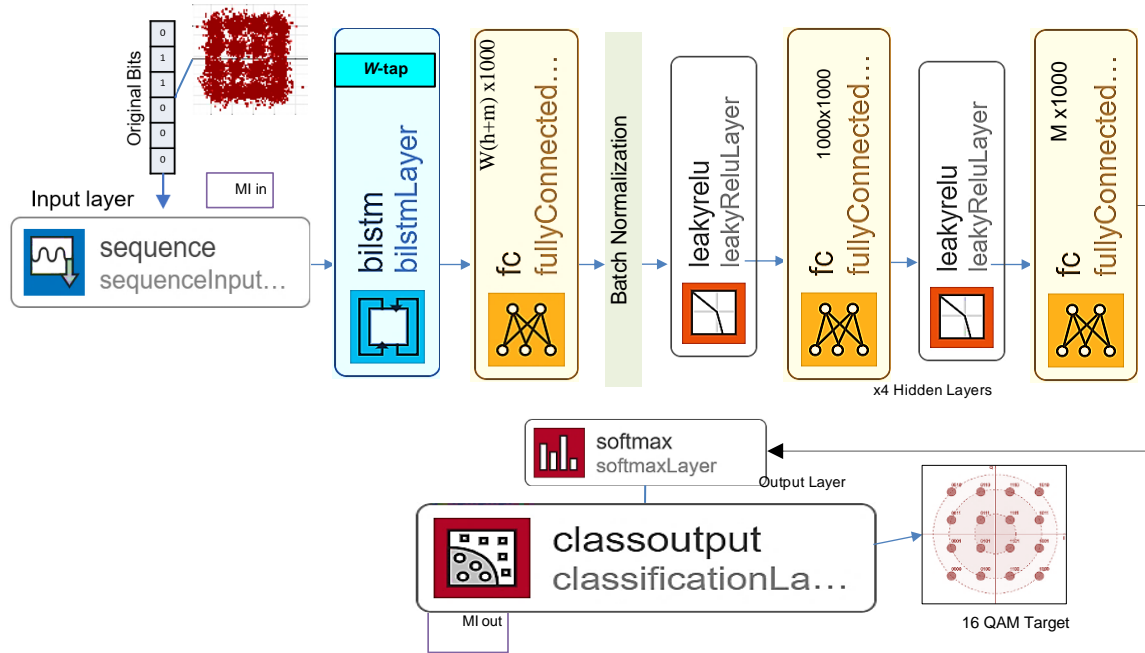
Original Bits

0
1
1
0
0
0

Input layer

MI in

sequence
sequenceInput…

W-tap

bilstm
bilstmLayer

W(h+m) x1000

fc
fullyConnected…

Batch Normalization

leakyrelu
leakyReluLayer

1000x1000

fc
fullyConnected…

leakyrelu
leakyReluLayer

M x1000

fc
fullyConnected…

x4 Hidden Layers

softmax
softmaxLayer

Output Layer

classoutput
classificationLa…

MI out

16 QAM Target